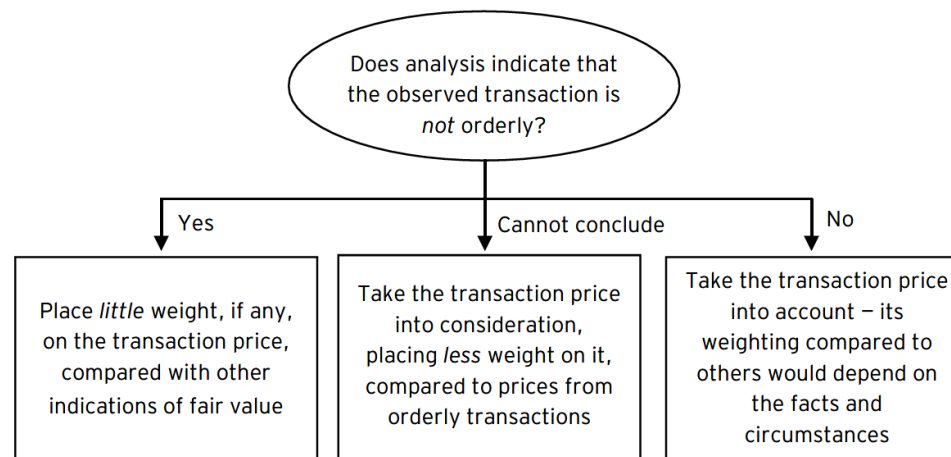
Does analysis indicate that the observed transaction is *not* orderly?

Yes

Cannot conclude

No

Place *little* weight, if any, on the transaction price, compared with other indications of fair value

Take the transaction price into consideration, placing *less* weight on it, compared to prices from orderly transactions

Take the transaction price into account — its weighting compared to others would depend on the facts and circumstances